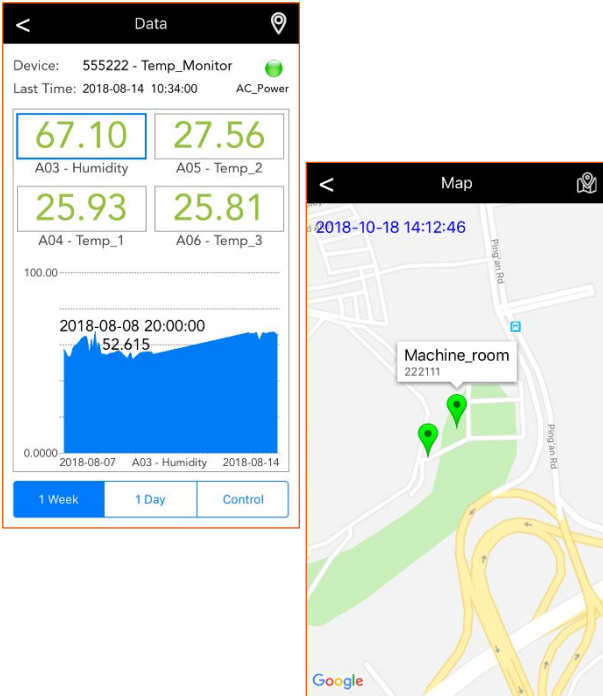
<
Data

Device: 555222 - Temp_Monitor
Last Time: 2018-08-14 10:34:00
AC_Power

67.10
A03 - Humidity
27.56
A05 - Temp_2
25.93
A04 - Temp_1
25.81
A06 - Temp_3

100.00
2018-08-08 20:00:00
52.615
0.0000
2018-08-07
A03 - Humidity
2018-08-14

1 Week
1 Day
Control

<
Map

2018-10-18 14:12:46
Ping'an Rd
Machine_room
222111
Ping'an Rd
Google